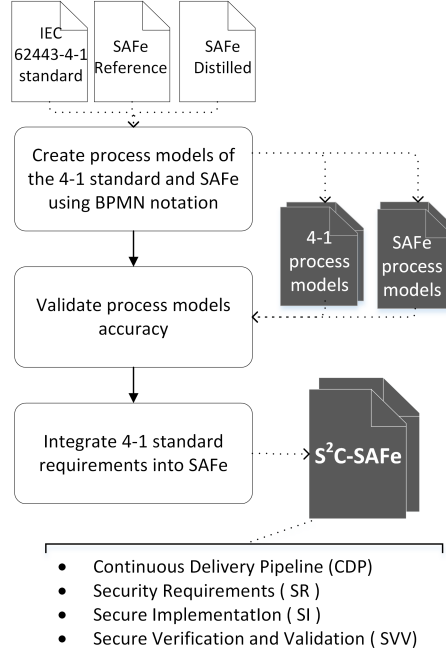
IEC 62443-4-1 standard

SAFe Reference

SAFe Distilled

Create process models of the 4-1 standard and SAFe using BPMN notation

4-1 process models

SAFe process models

Validate process models accuracy

Integrate 4-1 standard requirements into SAFe

S$^2$C-SAFe

- Continuous Delivery Pipeline (CDP)
- Security Requirements ( SR )
- Secure ImplementatIon ( SI )
- Secure Verification and Validation ( SVV)